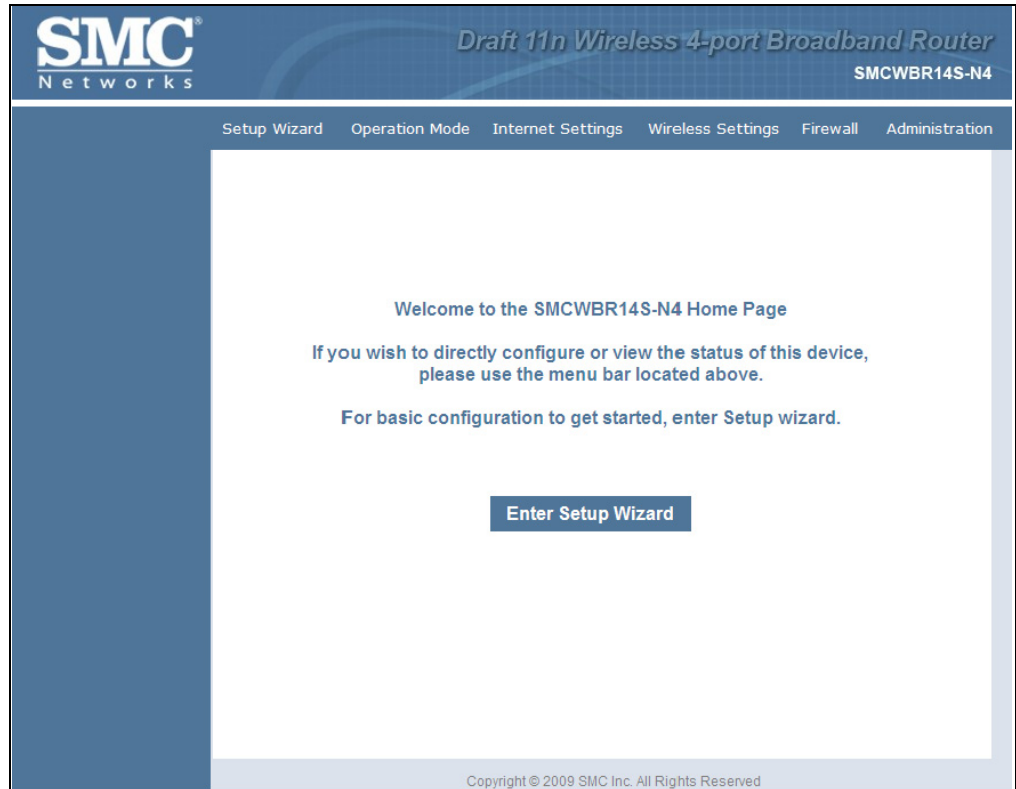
SMC®
Networks

Draft 11n Wireless 4-port Broadband Router
SMCWBR14S-N4

Setup Wizard Operation Mode Internet Settings Wireless Settings Firewall Administration

Welcome to the SMCWBR14S-N4 Home Page

If you wish to directly configure or view the status of this device, please use the menu bar located above.

For basic configuration to get started, enter Setup wizard.

Enter Setup Wizard

Copyright © 2009 SMC Inc. All Rights Reserved